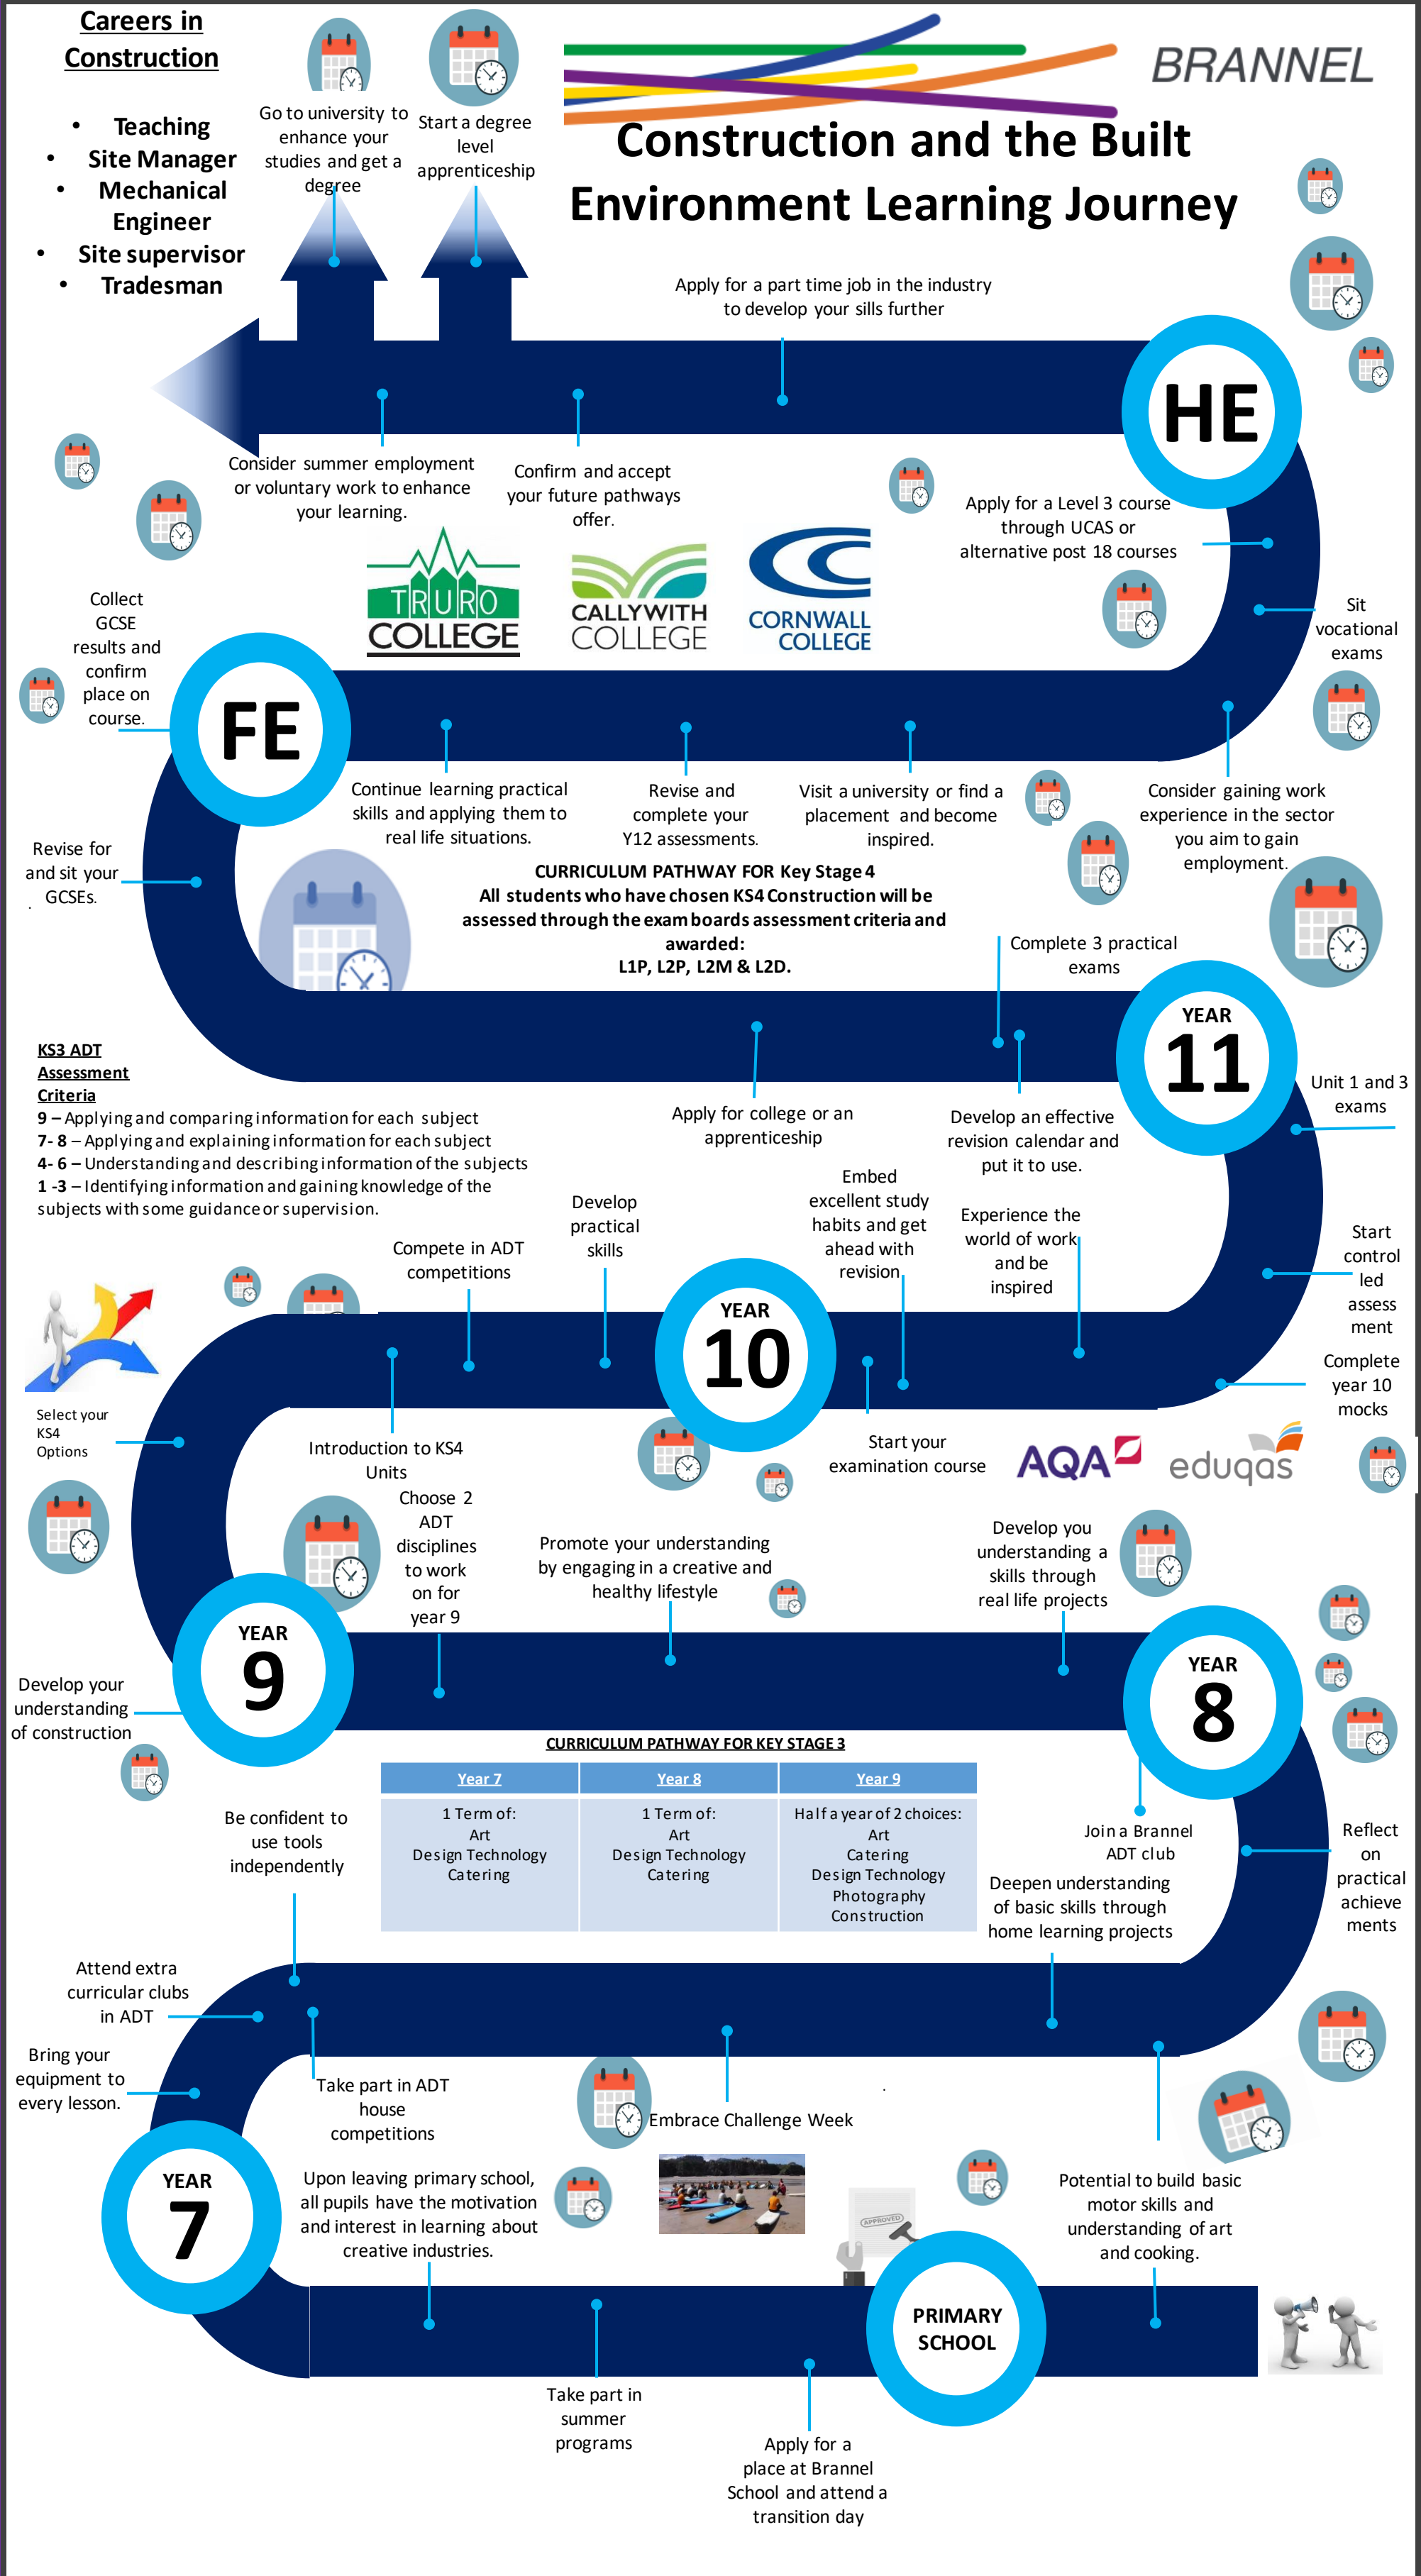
Careers in Construction

• Teaching
• Site Manager
• Mechanical Engineer
• Site supervisor
• Tradesman

Go to university to enhance your studies and get a degree

Start a degree level apprenticeship

BRANNEL

Construction and the Built Environment Learning Journey

Apply for a part time job in the industry to develop your sills further

HE

Consider summer employment or voluntary work to enhance your learning.

Confirm and accept your future pathways offer.

Apply for a Level 3 course through UCAS or alternative post 18 courses

TRURO COLLEGE

CALLYWITH COLLEGE

CORNWALL COLLEGE

Sit vocational exams

Collect GCSE results and confirm place on course.

FE

Continue learning practical skills and applying them to real life situations.

Revise and complete your Y12 assessments.

Visit a university or find a placement and become inspired.

Consider gaining work experience in the sector you aim to gain employment.

Revise for and sit your GCSEs.

CURRICULUM PATHWAY FOR Key Stage 4
All students who have chosen KS4 Construction will be assessed through the exam boards assessment criteria and awarded:
L1P, L2P, L2M & L2D.

Complete 3 practical exams

YEAR 11

Unit 1 and 3 exams

KS3 ADT Assessment Criteria
9 – Applying and comparing information for each subject
7- 8 – Applying and explaining information for each subject
4- 6 – Understanding and describing information of the subjects
1 -3 – Identifying information and gaining knowledge of the subjects with some guidance or supervision.

Apply for college or an apprenticeship

Develop an effective revision calendar and put it to use.

Embed excellent study habits and get ahead with revision

Develop practical skills

Experience the world of work and be inspired

Compete in ADT competitions

Start control led assess ment

YEAR 10

Complete year 10 mocks

Select your KS4 Options

Introduction to KS4 Units

Start your examination course

AQA

eduqas

Choose 2 ADT disciplines to work on for year 9

Promote your understanding by engaging in a creative and healthy lifestyle

Develop you understanding a skills through real life projects

YEAR 9

Develop your understanding of construction

YEAR 8

CURRICULUM PATHWAY FOR KEY STAGE 3

| Year 7 | Year 8 | Year 9 |
|---|---|---|
| 1 Term of: Art Design Technology Catering | 1 Term of: Art Design Technology Catering | Half a year of 2 choices: Art Catering Design Technology Photography Construction |

Be confident to use tools independently

Join a Brannel ADT club

Deepen understanding of basic skills through home learning projects

Reflect on practical achieve ments

Attend extra curricular clubs in ADT

Bring your equipment to every lesson.

Take part in ADT house competitions

Embrace Challenge Week

YEAR 7

Upon leaving primary school, all pupils have the motivation and interest in learning about creative industries.

APPROVED

Potential to build basic motor skills and understanding of art and cooking.

PRIMARY SCHOOL

Take part in summer programs

Apply for a place at Brannel School and attend a transition day